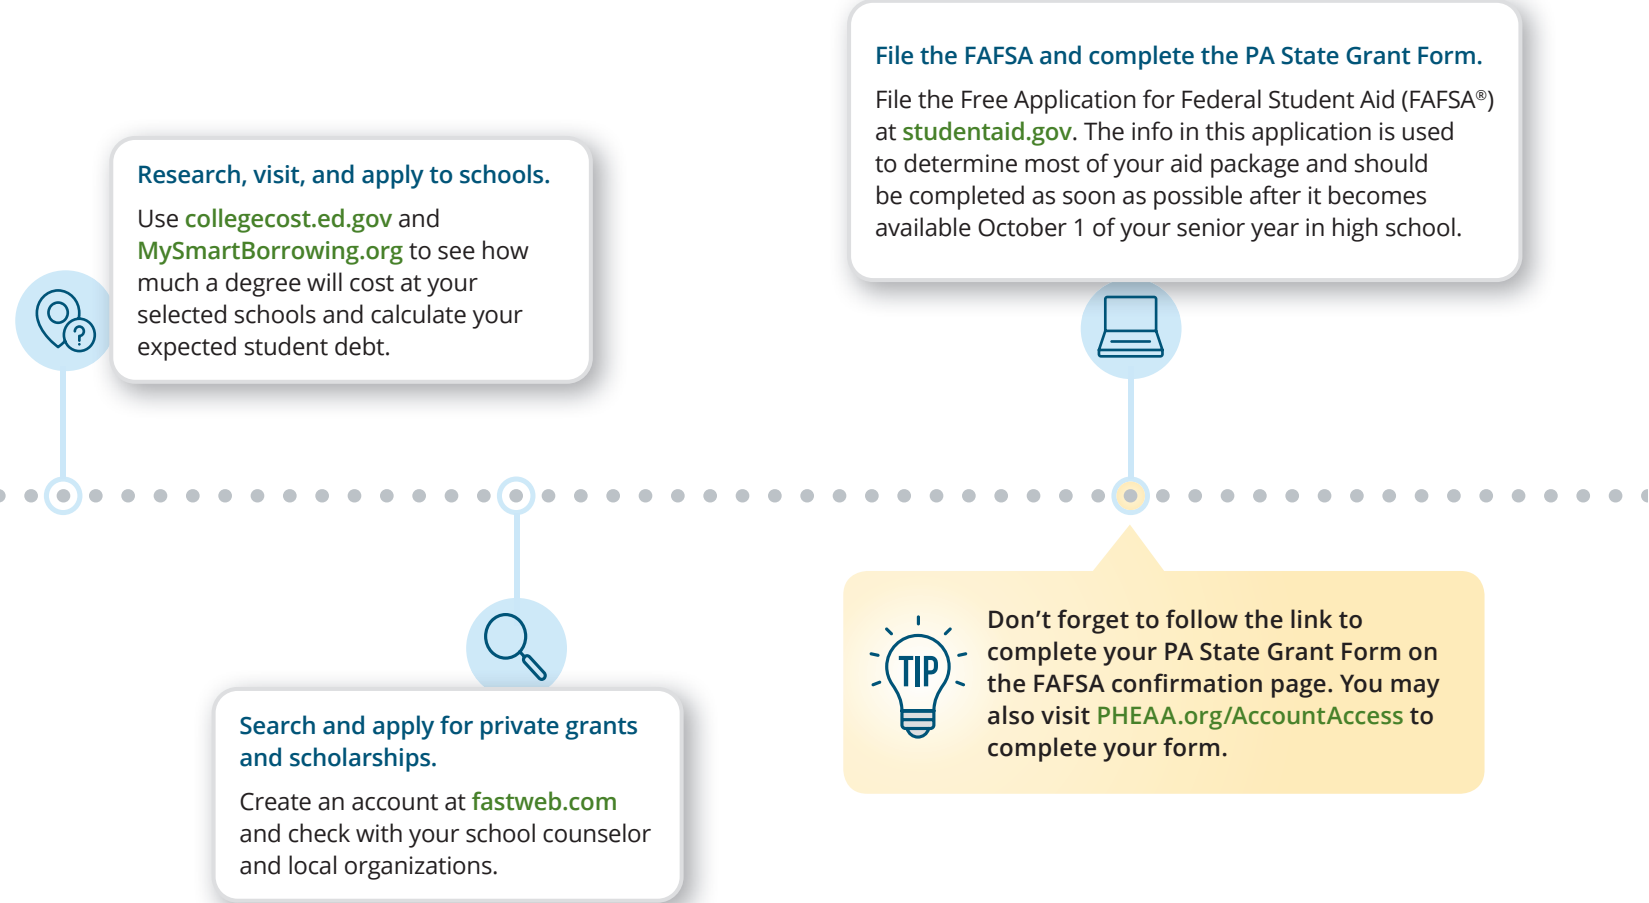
Research, visit, and apply to schools.

Use collegecost.ed.gov and MySmartBorrowing.org to see how much a degree will cost at your selected schools and calculate your expected student debt.

File the FAFSA and complete the PA State Grant Form.

File the Free Application for Federal Student Aid (FAFSA®) at studentaid.gov. The info in this application is used to determine most of your aid package and should be completed as soon as possible after it becomes available October 1 of your senior year in high school.

Search and apply for private grants and scholarships.

Create an account at fastweb.com and check with your school counselor and local organizations.

TIP

Don't forget to follow the link to complete your PA State Grant Form on the FAFSA confirmation page. You may also visit PHEAA.org/AccountAccess to complete your form.